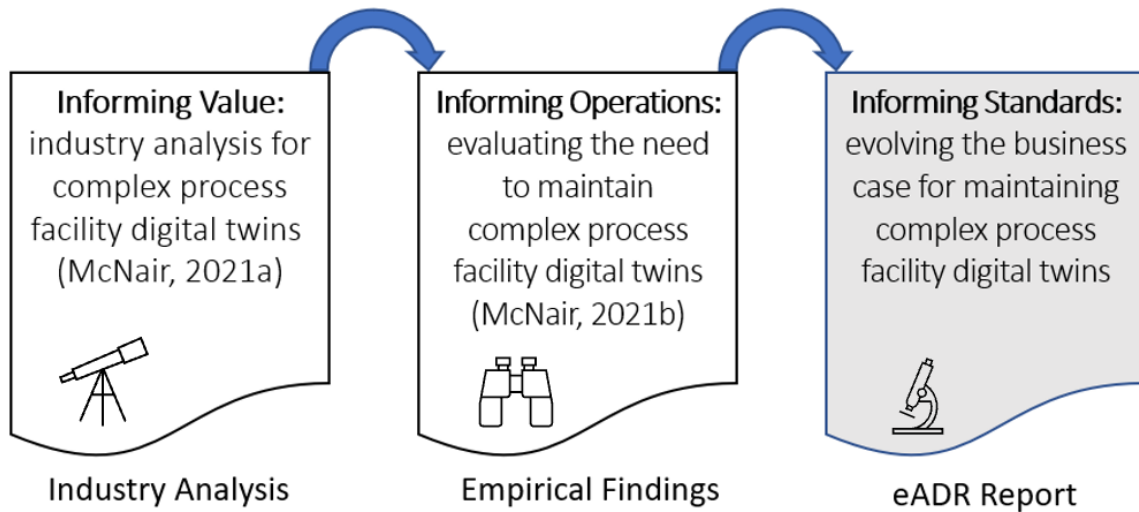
Informing Value: industry analysis for complex process facility digital twins (McNair, 2021a)

Industry Analysis

Informing Operations: evaluating the need to maintain complex process facility digital twins (McNair, 2021b)

Empirical Findings

Informing Standards: evolving the business case for maintaining complex process facility digital twins

eADR Report